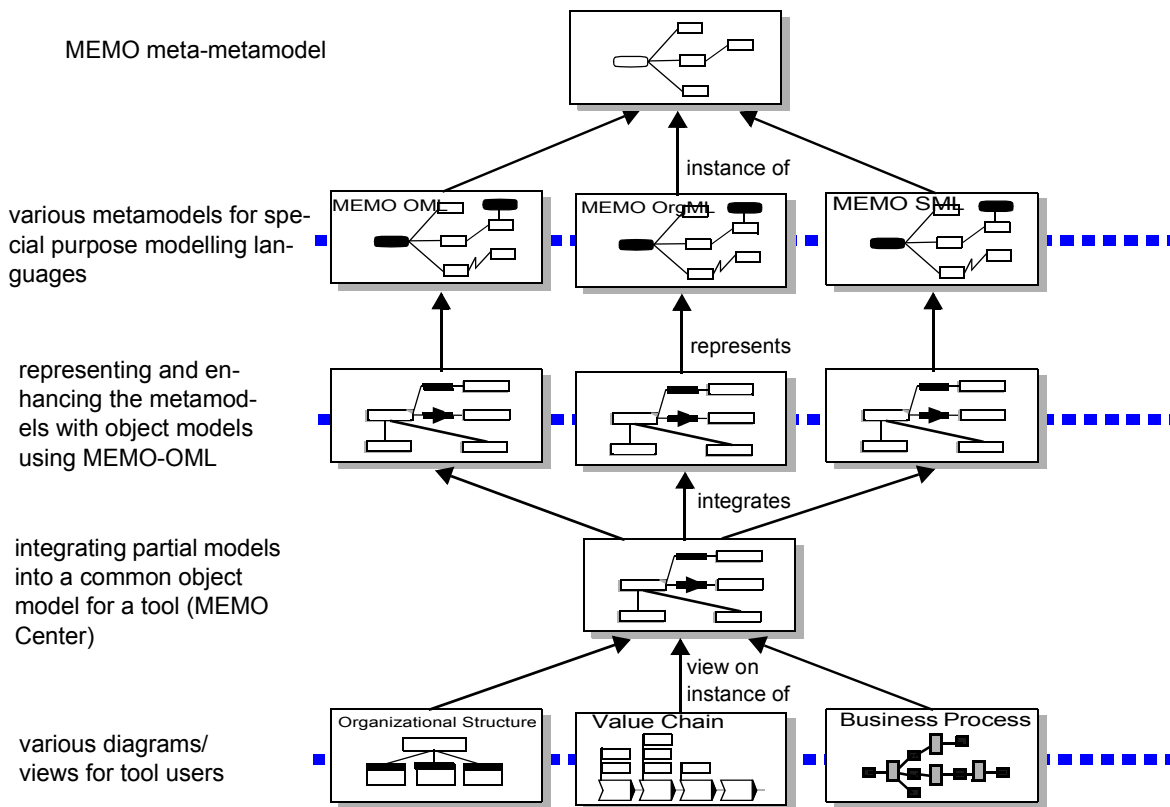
MEMO meta-metamodel

instance of

various metamodels for special purpose modelling languages

MEMO OML

MEMO OrgML

MEMO SML

representing and enhancing the metamodels with object models using MEMO-OML

represents

integrates

integrating partial models into a common object model for a tool (MEMO Center)

view on instance of

various diagrams/ views for tool users

Organizational Structure

Value Chain

Business Process